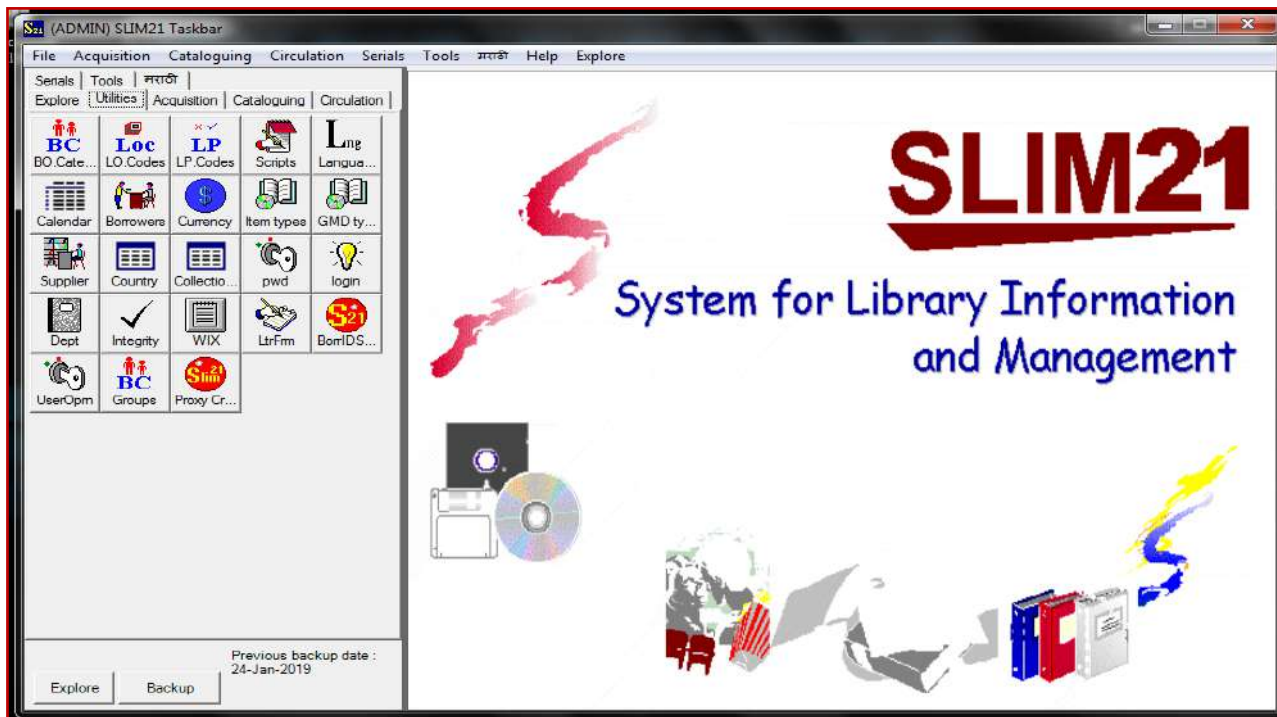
S21 (ADMIN) SLIM21 Taskbar

File Acquisition Cataloguing Circulation Serials Tools मराठी Help Explore

Serials | Tools | मराठी
Explore | Utilities | Acquisition | Cataloguing | Circulation

BC BO.Cate...
Loc LO.Codes
LP LP.Codes
Scripts
Lng Langua...
Calendar
Borrowers
Currency
Item types
GMD ty...
Supplier
Country
Collectio...
pwd
login
Dept
Integrity
WIX
LtrFrm
S21 BorrIDS...
UserOpm
BC Groups
Slim21 Proxy Cr...

Previous backup date : 24-Jan-2019

Explore
Backup

SLIM21

System for Library Information and Management